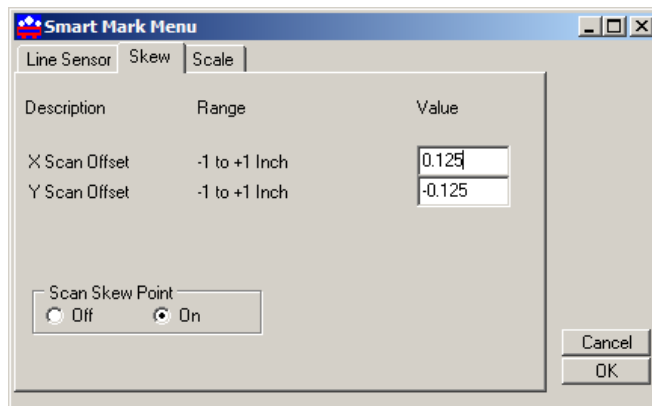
Smart Mark Menu

Line Sensor | Skew | Scale

| Description | Range | Value |
|---|---|---|
| X Scan Offset | -1 to +1 Inch | 0.125 |
| Y Scan Offset | -1 to +1 Inch | -0.125 |

Scan Skew Point
Off
On

Cancel
OK